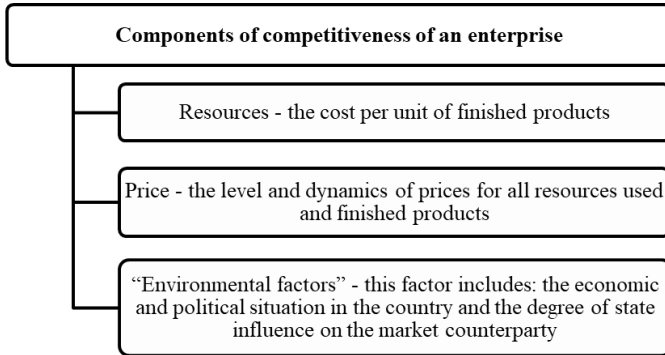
Components of competitiveness of an enterprise

Resources - the cost per unit of finished products

Price - the level and dynamics of prices for all resources used and finished products

"Environmental factors" - this factor includes: the economic and political situation in the country and the degree of state influence on the market counterparty